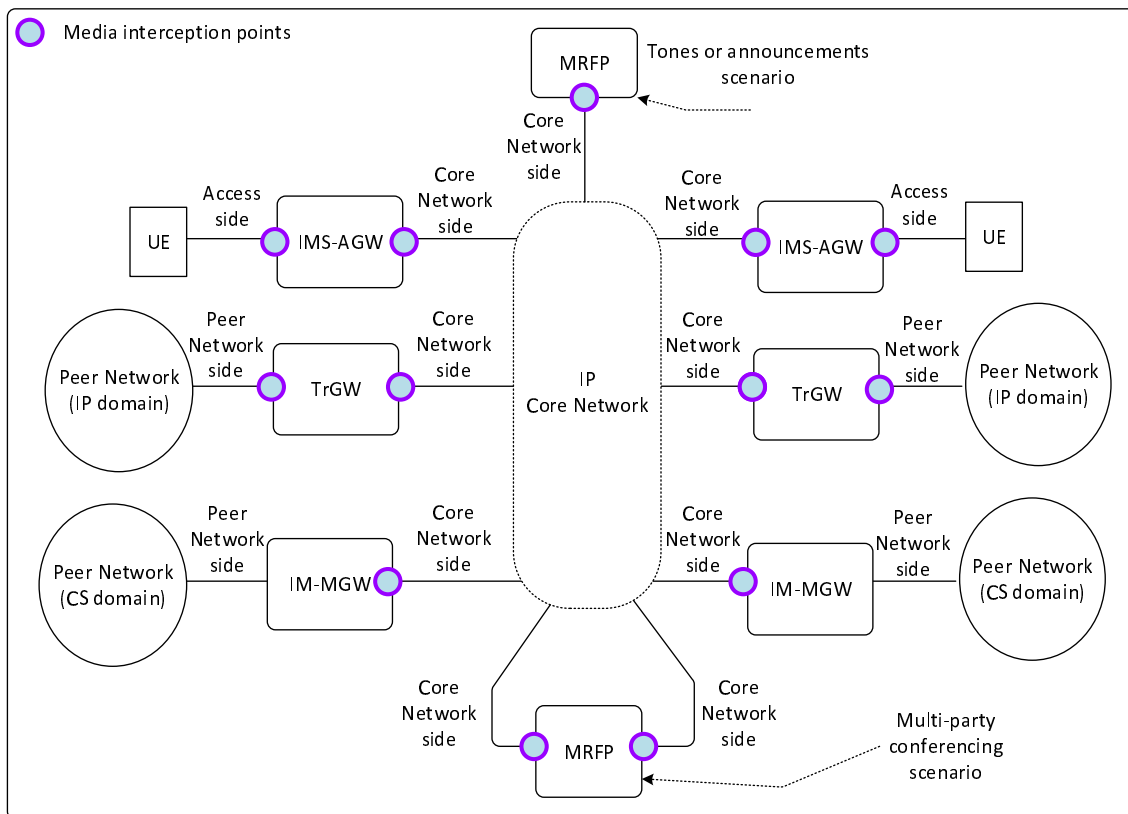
Media interception points

MRFP

Tones or announcements scenario

Core Network side

Access side

Core Network side

Core Network side

Access side

UE

IMS-AGW

IMS-AGW

UE

Peer Network side

Core Network side

Core Network side

Peer Network side

Peer Network (IP domain)

TrGW

IP Core Network

TrGW

Peer Network (IP domain)

Peer Network side

Core Network side

Core Network side

Peer Network side

Peer Network (CS domain)

IM-MGW

IM-MGW

Peer Network (CS domain)

Core Network side

Core Network side

MRFP

Multi-party conferencing scenario